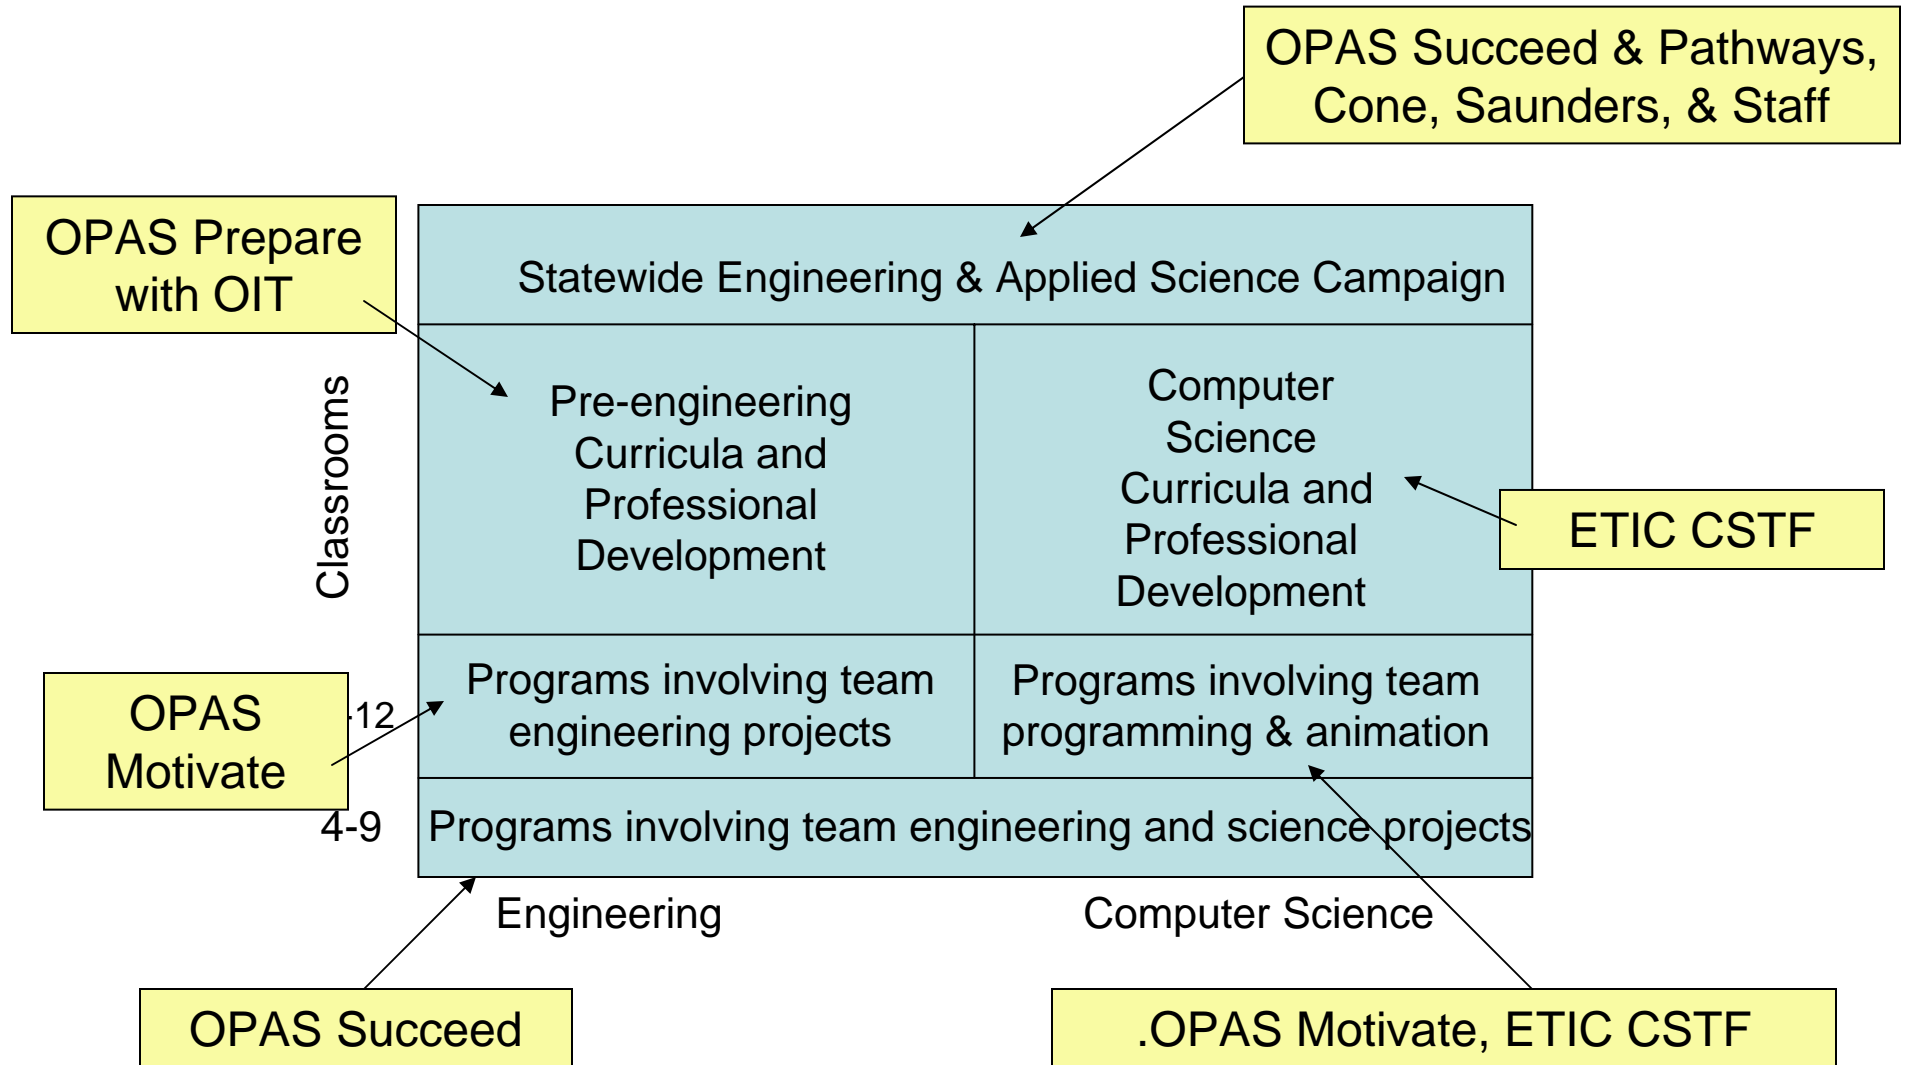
OPAS Succeed & Pathways, Cone, Saunders, & Staff

OPAS Prepare with OIT

Statewide Engineering & Applied Science Campaign

Classrooms

Pre-engineering Curricula and Professional Development

Computer Science Curricula and Professional Development

ETIC CSTF

OPAS Motivate

-12

Programs involving team engineering projects

Programs involving team programming & animation

4-9

Programs involving team engineering and science projects

Engineering

Computer Science

OPAS Succeed

.OPAS Motivate, ETIC CSTF